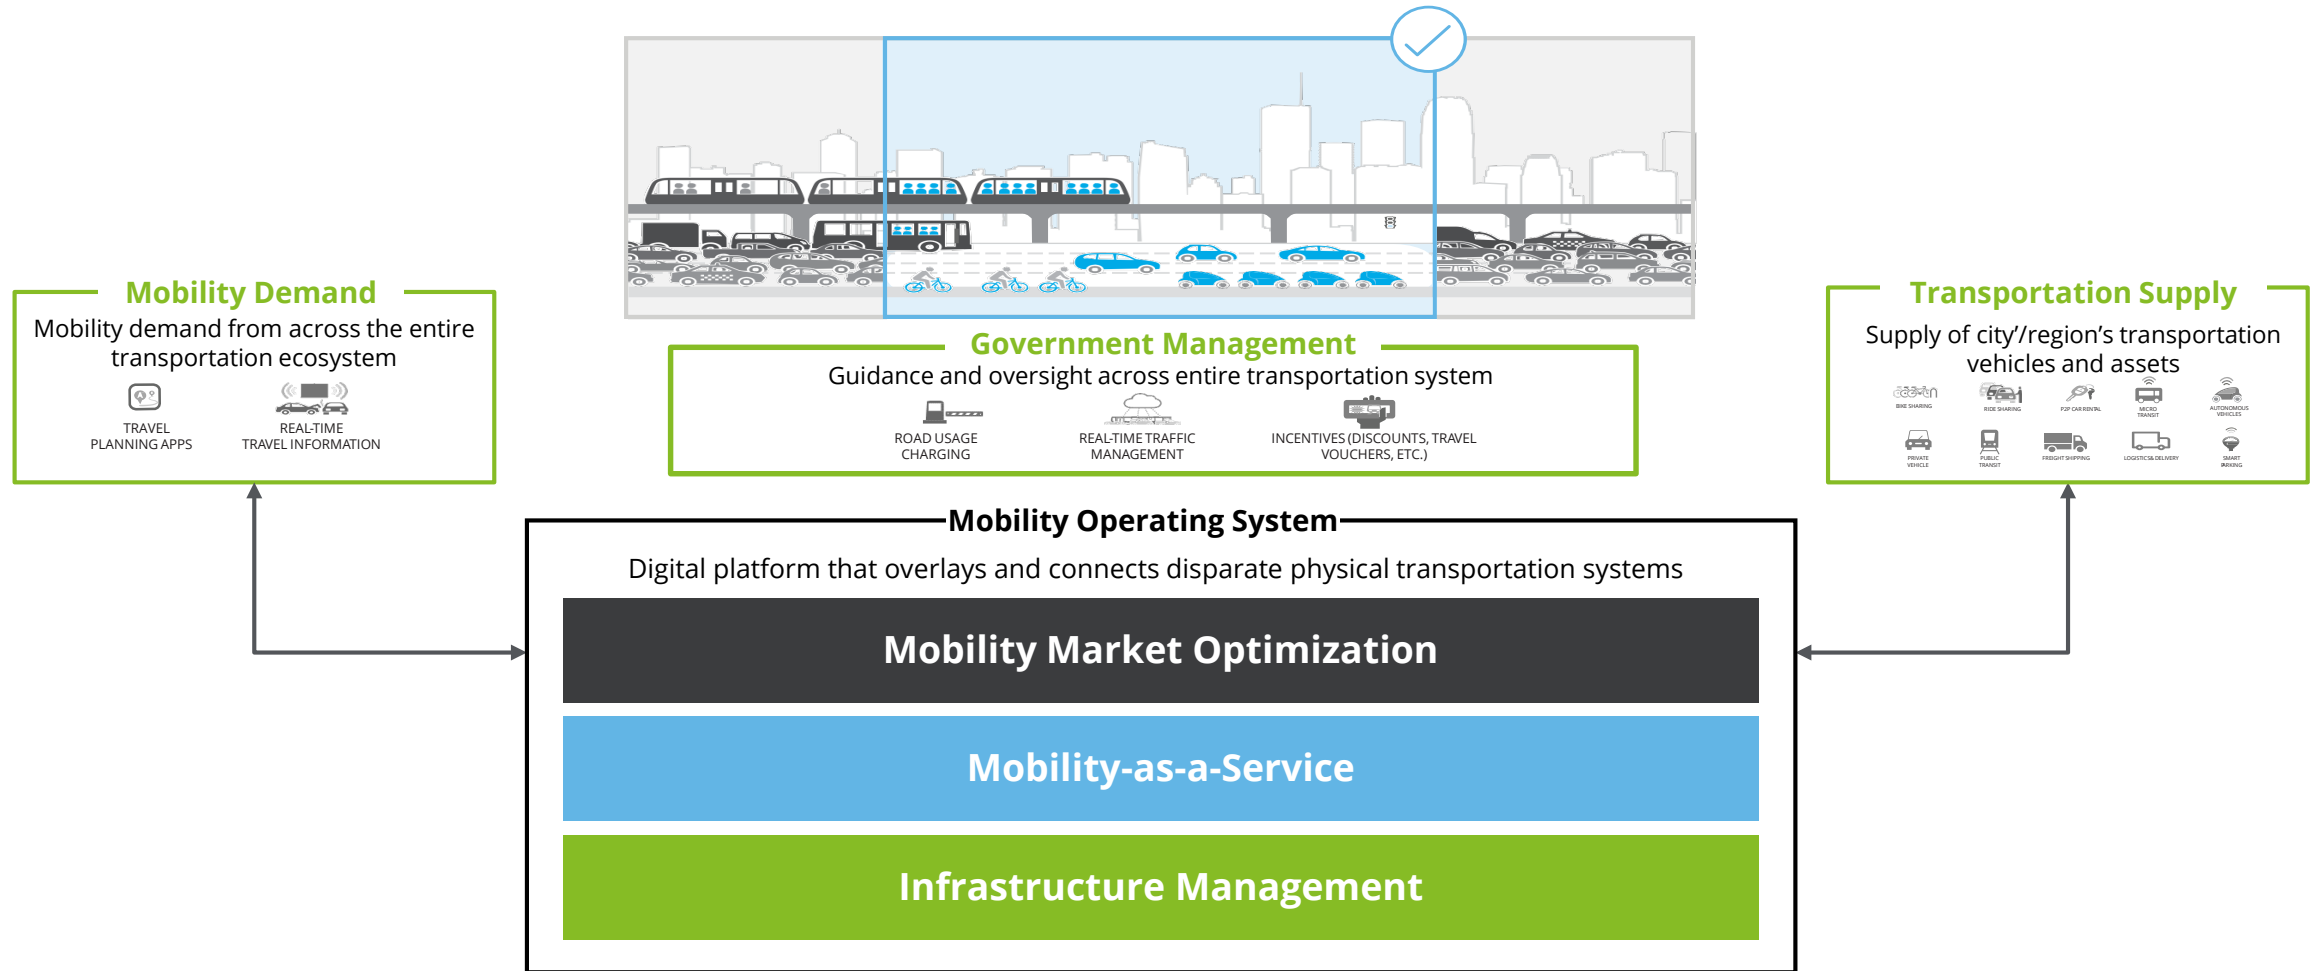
Mobility Demand

Mobility demand from across the entire transportation ecosystem

TRAVEL PLANNING APPS

REAL-TIME TRAVEL INFORMATION

Government Management

Guidance and oversight across entire transportation system

ROAD USAGE CHARGING

REAL-TIME TRAFFIC MANAGEMENT

INCENTIVES (DISCOUNTS, TRAVEL VOUCHERS, ETC.)

Transportation Supply

Supply of city'/region's transportation vehicles and assets

BIKE SHARING

RIDE SHARING

P2P CAR RENTAL

MICRO TRANSIT

AUTONOMOUS VEHICLES

PRIVATE VEHICLE

PUBLIC TRANSIT

FREIGHT SHIPPING

LOGISTICS & DELIVERY

SMART PARKING

Mobility Operating System

Digital platform that overlays and connects disparate physical transportation systems

Mobility Market Optimization

Mobility-as-a-Service

Infrastructure Management